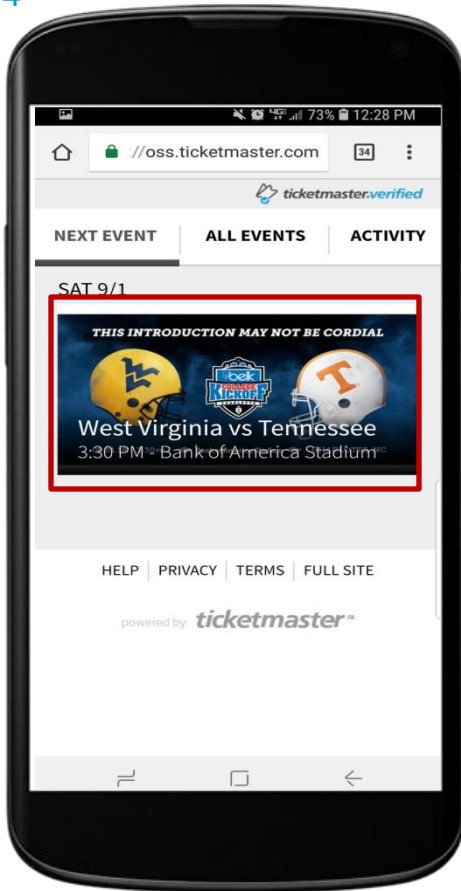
4

73% 12:28 PM

://oss.ticketmaster.com

34

ticketmaster.verified

NEXT EVENT

ALL EVENTS

ACTIVITY

SAT 9/1

THIS INTRODUCTION MAY NOT BE CORDIAL

belk COLLEGE KICKOFF

West Virginia vs Tennessee

3:30 PM · Bank of America Stadium

HELP | PRIVACY | TERMS | FULL SITE

powered by ticketmaster